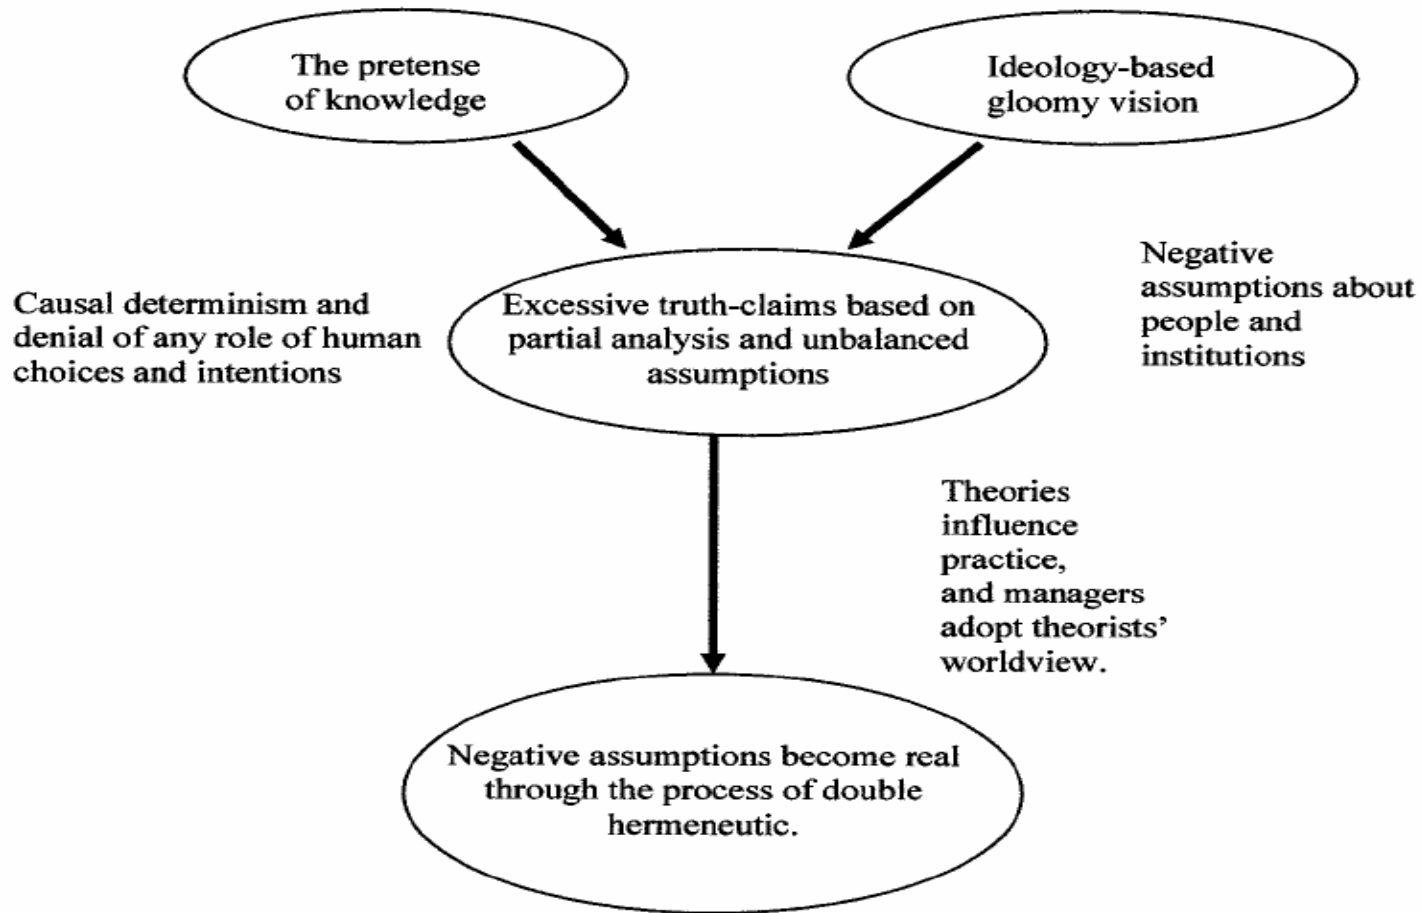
The pretense of knowledge

Ideology-based gloomy vision

Negative assumptions about people and institutions

Causal determinism and denial of any role of human choices and intentions

Excessive truth-claims based on partial analysis and unbalanced assumptions

Theories influence practice, and managers adopt theorists' worldview.

Negative assumptions become real through the process of double hermeneutic.